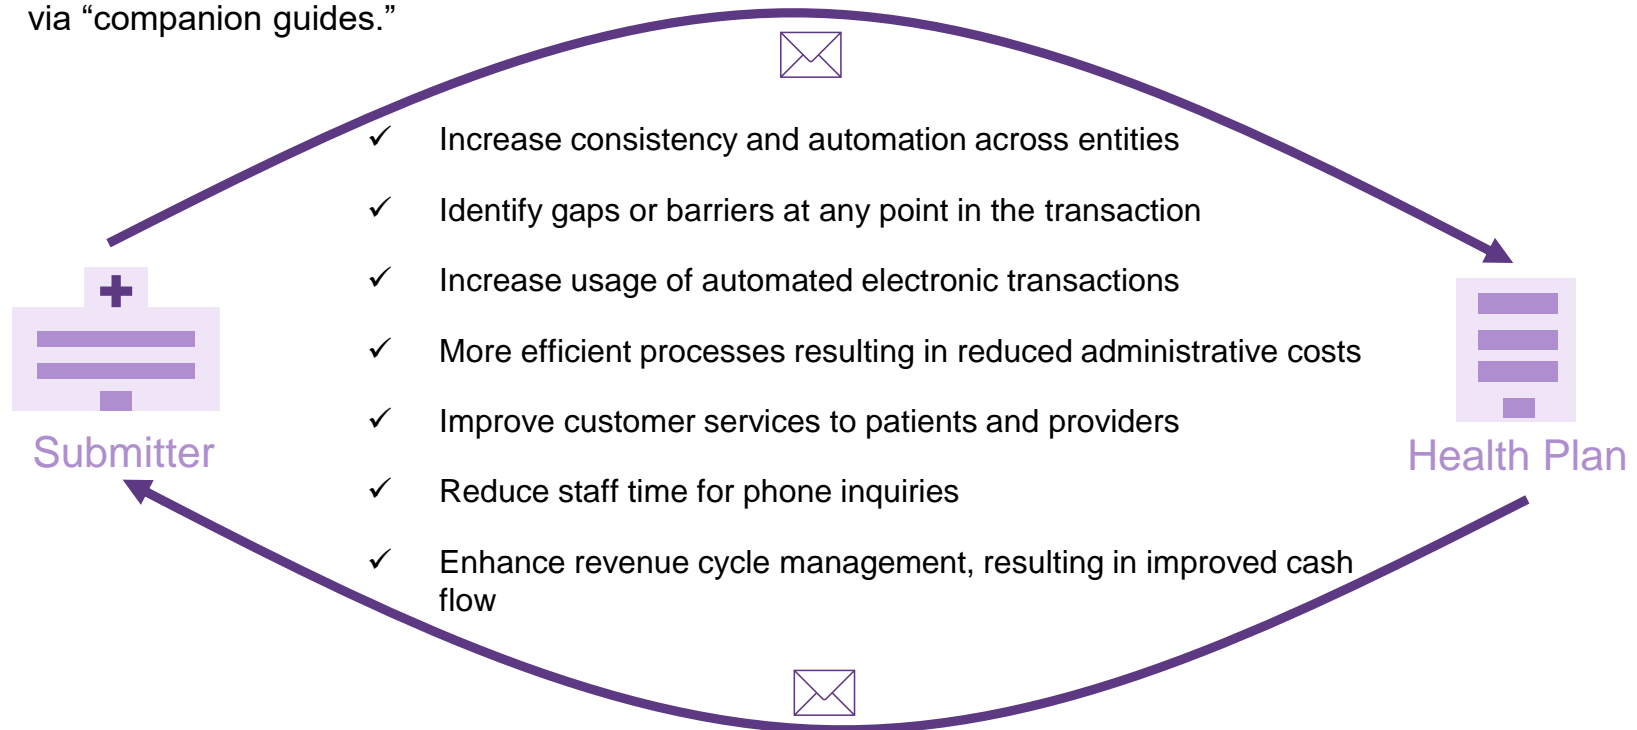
via “companion guides.”

✓ Increase consistency and automation across entities

✓ Identify gaps or barriers at any point in the transaction

✓ Increase usage of automated electronic transactions

✓ More efficient processes resulting in reduced administrative costs

✓ Improve customer services to patients and providers

✓ Reduce staff time for phone inquiries

✓ Enhance revenue cycle management, resulting in improved cash flow

Submitter

Health Plan